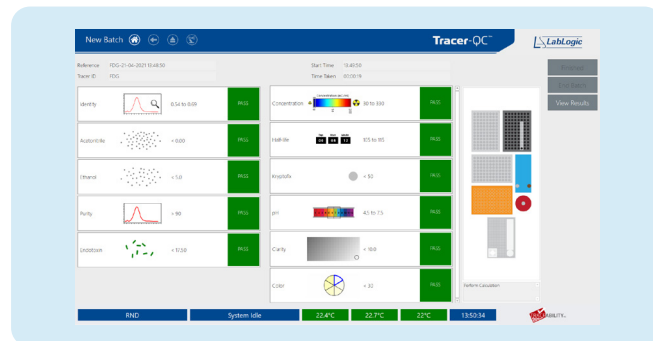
New Batch

Tracer-QC™

LabLogic

Reference FDG-21-04-2021 13:48:50
Tracer ID FDG

Start Time 13:48:50
Time Taken 00:00:15

Identity 0.54 to 0.69 PASS

Acetonitrile < 0.00 PASS

Ethanol < 5.0 PASS

Purity > 90 PASS

Endotoxin < 17.50 PASS

Concentration 30 to 330 PASS

Half-life 105 to 115 PASS

Kryptofix < 50 PASS

pH 4.5 to 7.5 PASS

Clarity < 10.0 PASS

Color < 32 PASS

Perform Calculation

View Results

RND

System Idle

22.4°C

22.7°C

22°C

13:50:34